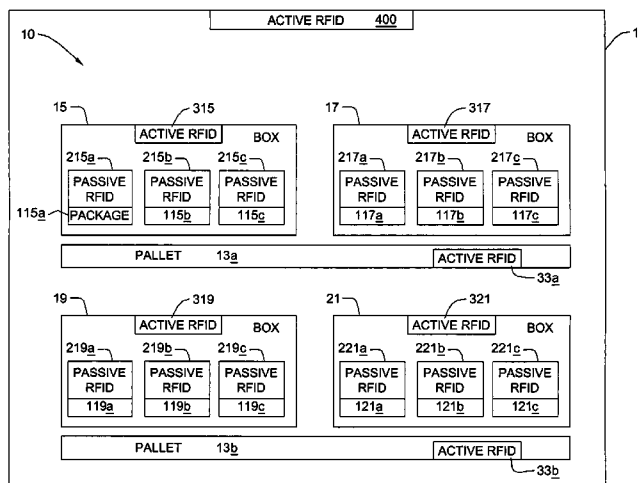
ACTIVE RFID 400

10

1

15

315

ACTIVE RFID

BOX

215a

215b

215c

PASSIVE RFID

PASSIVE RFID

PASSIVE RFID

115a

PACKAGE

115b

115c

17

317

ACTIVE RFID

BOX

217a

217b

217c

PASSIVE RFID

PASSIVE RFID

PASSIVE RFID

117a

117b

117c

PALLET 13a

ACTIVE RFID

33a

19

319

ACTIVE RFID

BOX

219a

219b

219c

PASSIVE RFID

PASSIVE RFID

PASSIVE RFID

119a

119b

119c

21

321

ACTIVE RFID

BOX

221a

221b

221c

PASSIVE RFID

PASSIVE RFID

PASSIVE RFID

121a

121b

121c

PALLET 13b

ACTIVE RFID

33b